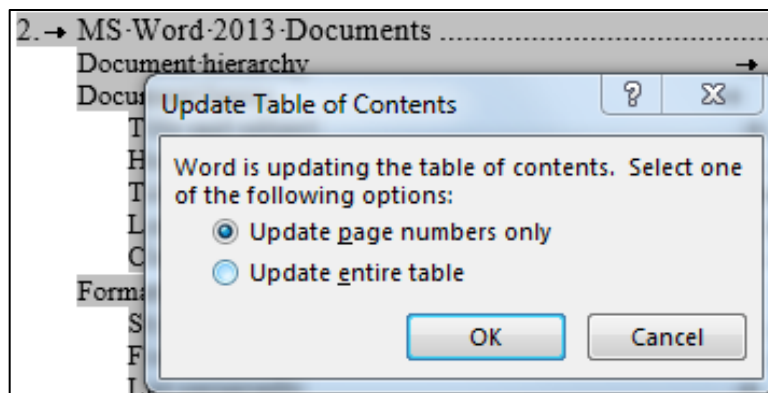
2.→ MS·Word·2013·Documents ..............................

Document·hierarchy →

Docu

T

H

T

L

C

Forma

S

F

Update Table of Contents

?

Word is updating the table of contents. Select one of the following options:

Update page numbers only

Update entire table

OK

Cancel